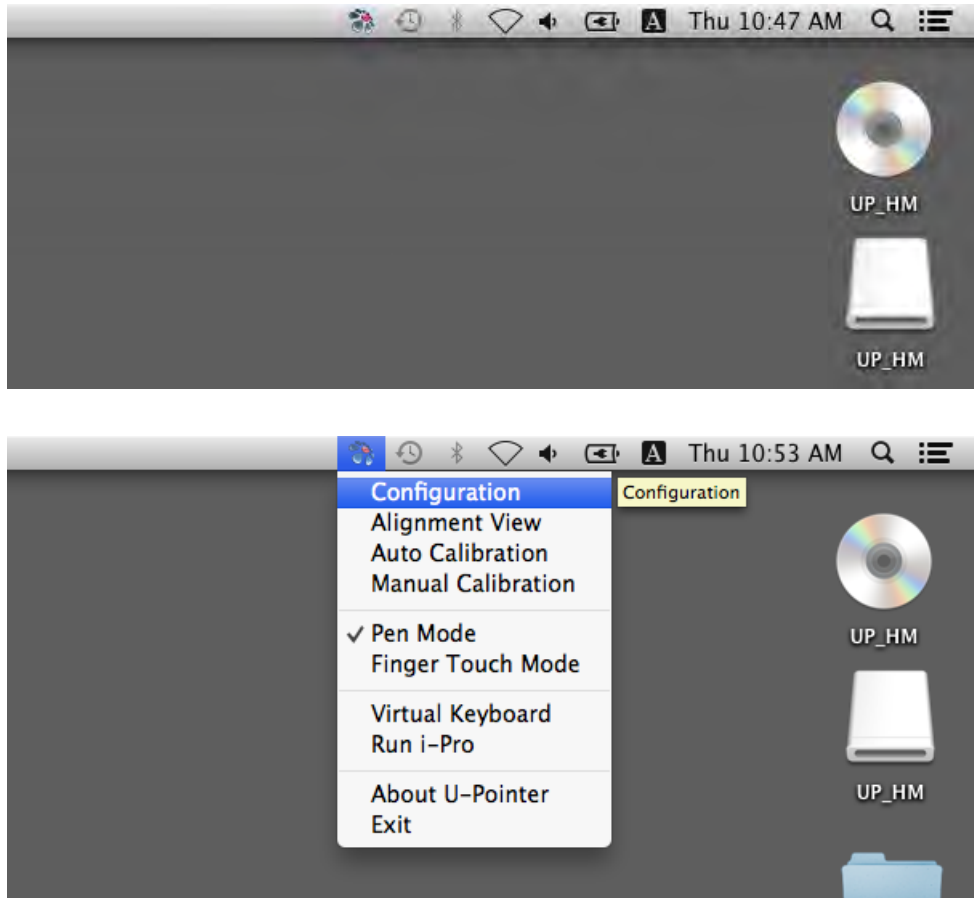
A Thu 10:47 AM

UP_HM

UP_HM

A Thu 10:53 AM

Configuration
Alignment View
Auto Calibration
Manual Calibration

✓ Pen Mode
Finger Touch Mode

Virtual Keyboard
Run i-Pro

About U-Pointer
Exit

Configuration

UP_HM

UP_HM